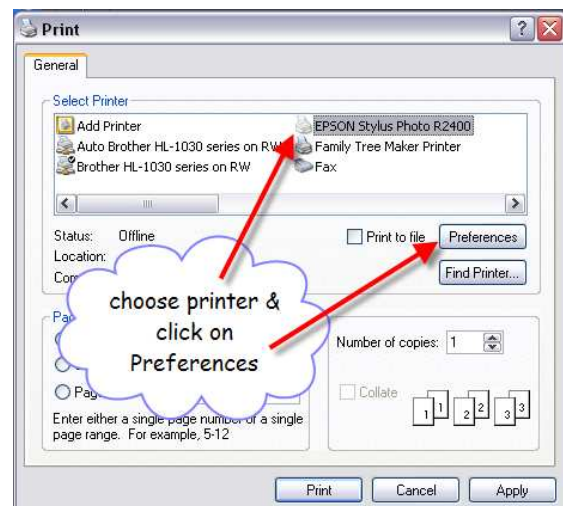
Print

General

Select Printer

Add Printer
Auto Brother HL-1030 series on RW
Brother HL-1030 series on RW
EPSON Stylus Photo R2400
Family Tree Maker Printer
Fax

Status: Offline
Location:
Com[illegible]

Print to file
Preferences
Find Printer...

choose printer & click on Preferences

Pa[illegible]
Pag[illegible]

Enter either a single page number or a single page range. For example, 5-12

Number of copies: 1

Collate

1 1 2 2 3 3

Print
Cancel
Apply